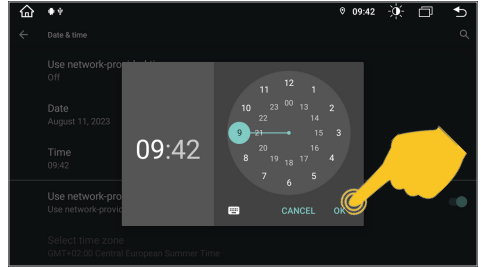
09:42

Date & time

Use network-provided time
Off

Date
August 11, 2023

Time
09:42

Use network-pro
Use network-provid

Select time zone
GMT+02:00 Central European Summer Time

09:42

12
11 00 1
10 23 13 2
22 14
9 21 15 3
20 16
8 19 17 4
18
7 6 5

CANCEL OK